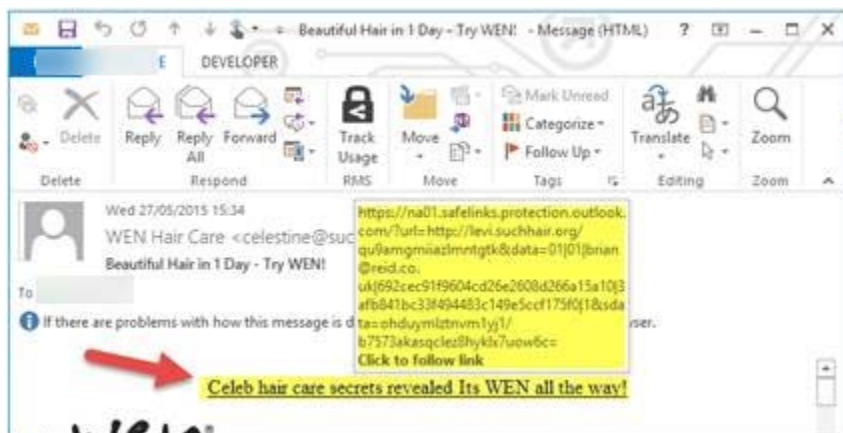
Beautiful Hair in 1 Day - Try WEN! - Message (HTML) ? – □ X

E DEVELOPER

Delete Reply Reply All Forward Track Usage Move Mark Unread Categorize Follow Up Translate Zoom

Delete Respond RMS Move Tags Editing Zoom

Wed 27/05/2015 15:34

WEN Hair Care <celestine@suc

Beautiful Hair in 1 Day - Try WEN!

To

If there are problems with how this message is d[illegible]ser.

https://na01.safelinks.protection.outlook.com/?url=http://levi.suchhair.org/qu9amgmiiazlmntgtk&data=01|01|brian@reid.co.uk|692cec91f9604cd26e2608d266a15a10|3afb841bc33f494483c149e5ccf175f0|1&sdata=ohduymlztnvm1yj1/b7573akasqclez8hykix7uow6c=
Click to follow link

Celeb hair care secrets revealed Its WEN all the way!

WEN